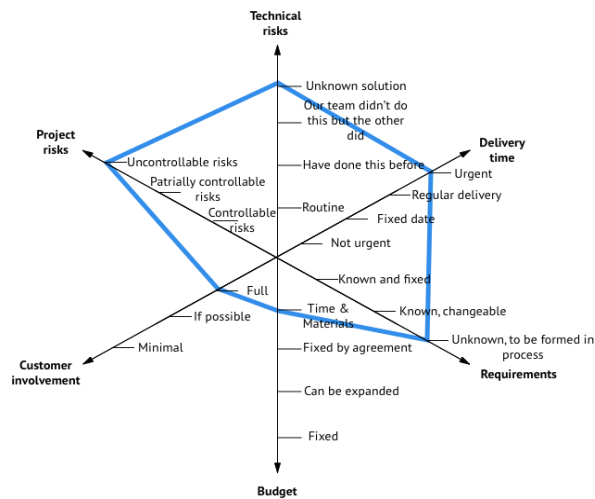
Technical risks

Unknown solution
Our team didn't do this but the other did
Have done this before
Routine

Project risks
Uncontrollable risks
Patrially controllable risks
Controllable risks

Delivery time
Urgent
Regular delivery
Fixed date
Not urgent

Known and fixed
Known, changeable
Unknown, to be formed in process
Requirements

Full
If possible
Minimal
Customer involvement

Time & Materials
Fixed by agreement
Can be expanded
Fixed

Budget